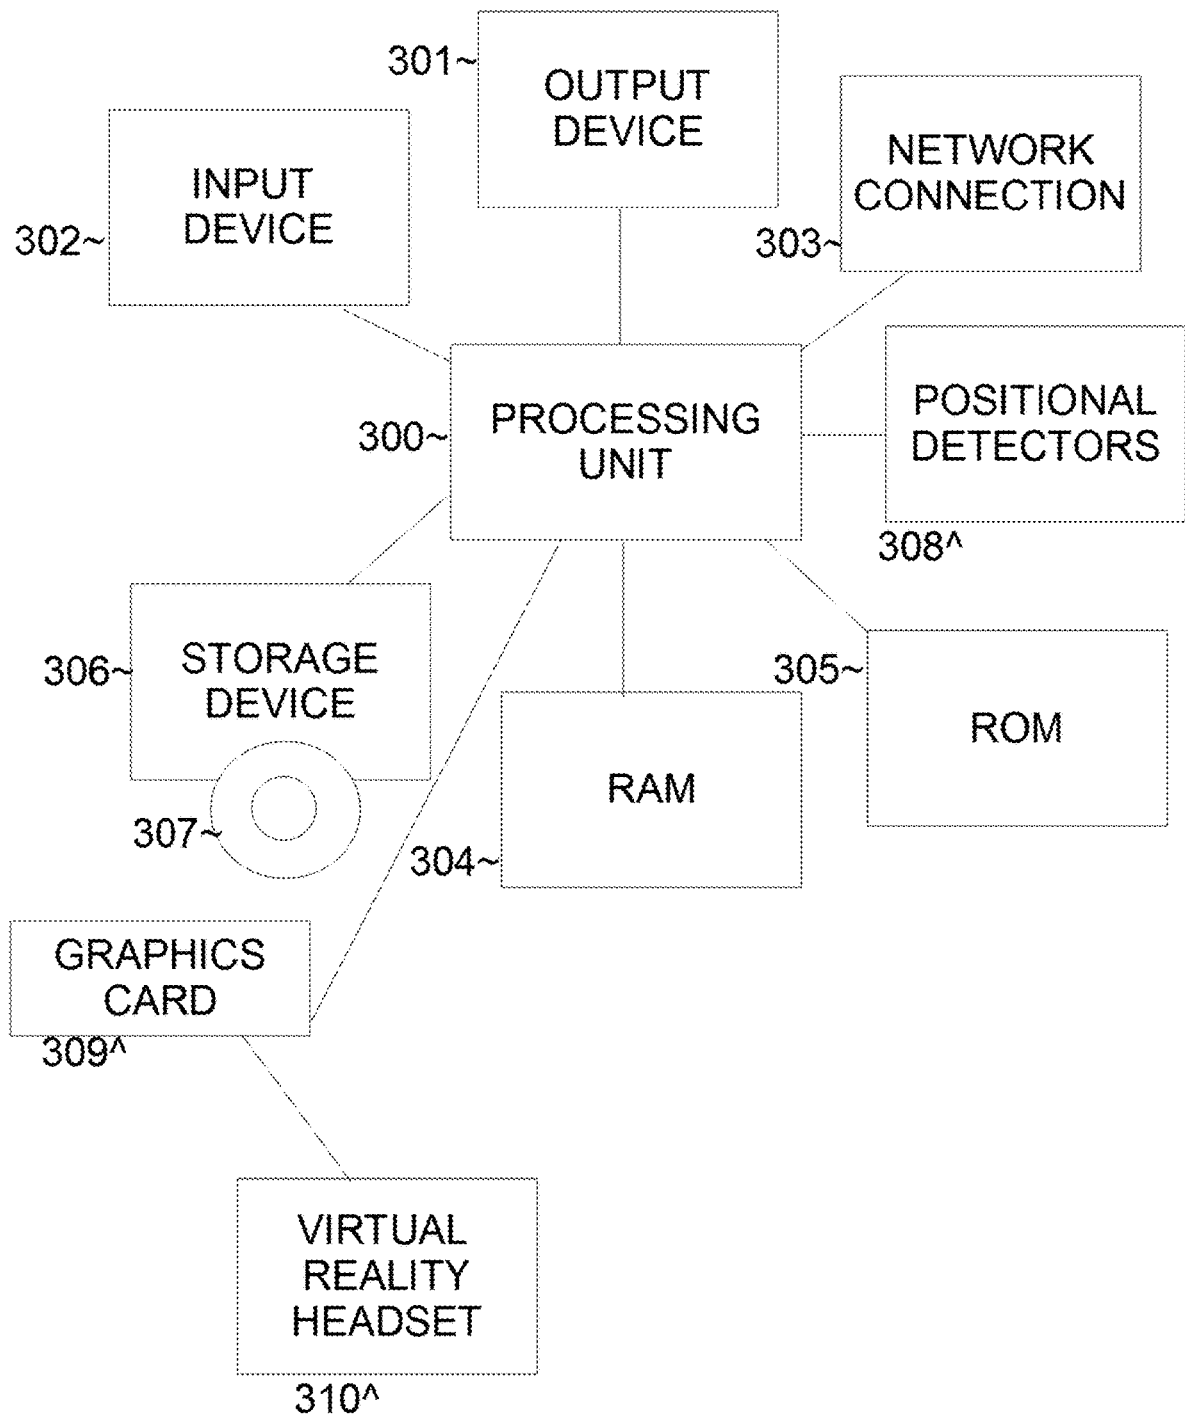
301~ OUTPUT DEVICE

INPUT DEVICE

302~

NETWORK CONNECTION

303~

300~ PROCESSING UNIT

POSITIONAL DETECTORS

308^

306~ STORAGE DEVICE

307~

305~

ROM

RAM

304~

GRAPHICS CARD

309^

VIRTUAL REALITY HEADSET

310^